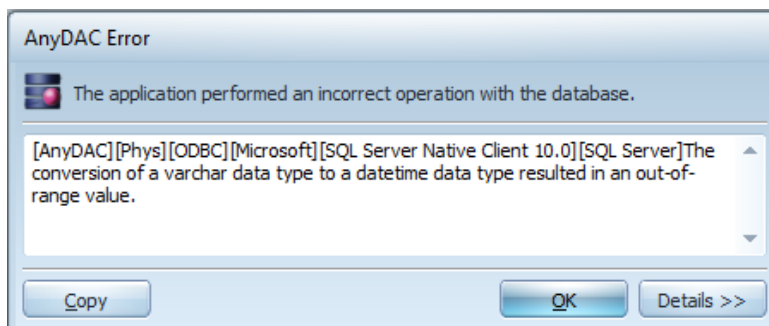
AnyDAC Error

The application performed an incorrect operation with the database.

[AnyDAC][Phys][ODBC][Microsoft][SQL Server Native Client 10.0][SQL Server]The conversion of a varchar data type to a datetime data type resulted in an out-of-range value.

Copy

OK

Details >>